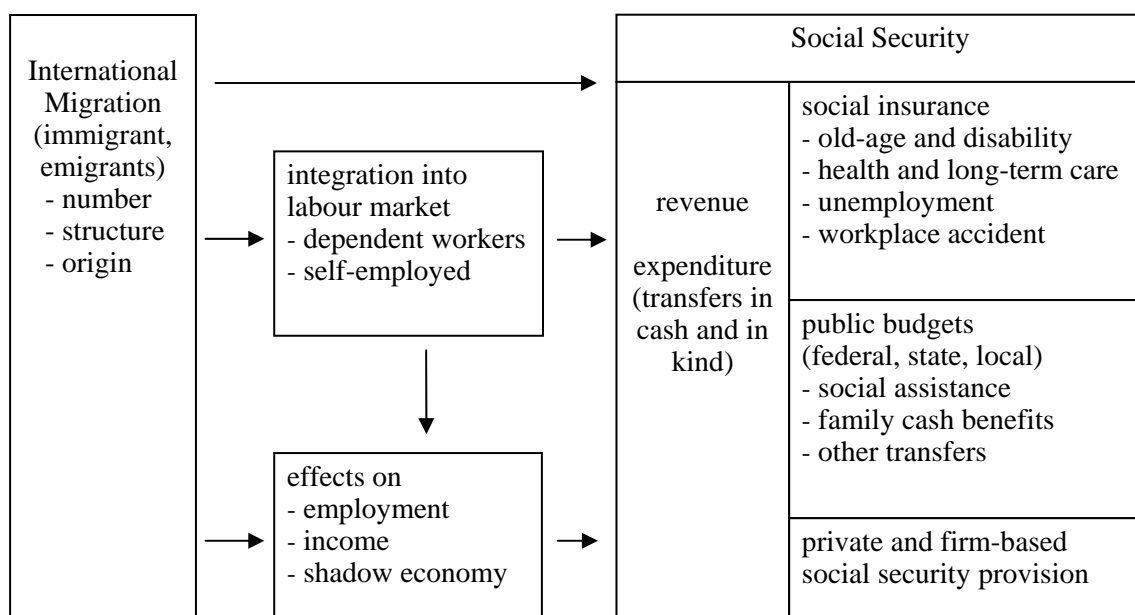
International Migration (immigrant, emigrants)
- number
- structure
- origin

integration into labour market
- dependent workers
- self-employed

effects on
- employment
- income
- shadow economy

Social Security

revenue

expenditure (transfers in cash and in kind)

social insurance
- old-age and disability
- health and long-term care
- unemployment
- workplace accident

public budgets (federal, state, local)
- social assistance
- family cash benefits
- other transfers

private and firm-based social security provision